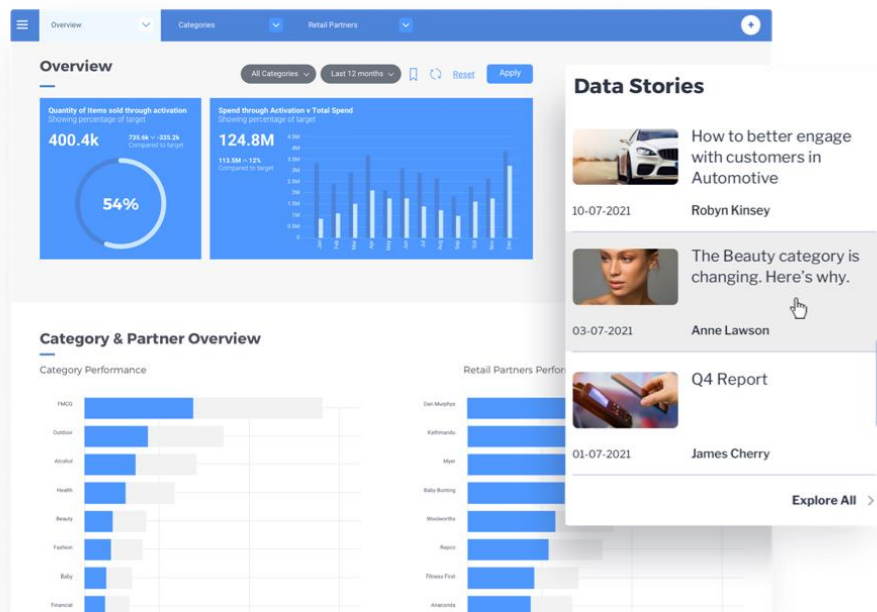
Overview
Categories
Retail Partners

Overview
All Categories
Last 12 months
Reset
Apply

Quantity of Items sold through activation
Showing percentage of target
400.4k
735.6k → -335.2k
Compared to target
54%

Spend through Activation v Total Spend
Showing percentage of target
124.8M
113.5M → 12%
Compared to target
4.5M
4M
3.5M
3M
2.5M
2M
1.5M
1M
0.5M
0
Jan
Feb
Mar
Apr
May
Jun
Jul
Aug
Sep
Oct
Nov
Dec

Category & Partner Overview
Category Performance
FMCG
Outdoor
Alcohol
Health
Beauty
Fashion
Baby
Financial

Retail Partners Perfor
Dan Murphys
Kathmandu
Myer
Baby Bunting
Woolworths
Repco
Fitness First
Anaconda

Data Stories
How to better engage with customers in Automotive
10-07-2021
Robyn Kinsey
The Beauty category is changing. Here's why.
03-07-2021
Anne Lawson
Q4 Report
01-07-2021
James Cherry
Explore All